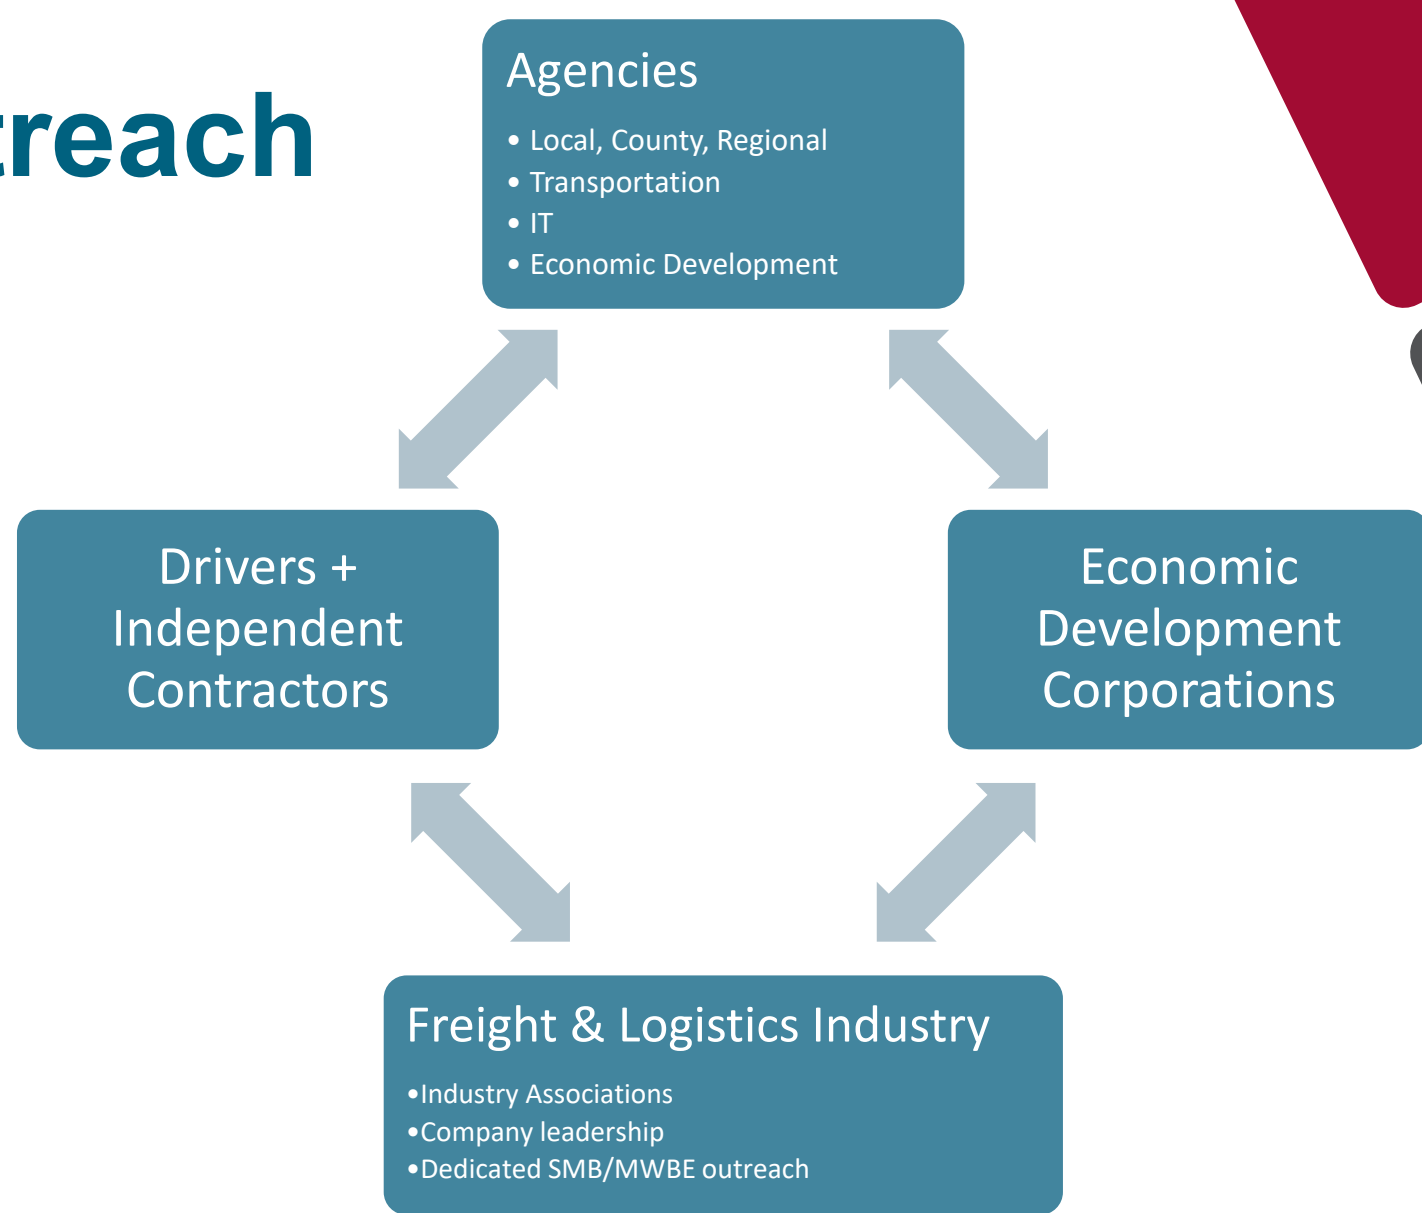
treach

Agencies

• Local, County, Regional
• Transportation
• IT
• Economic Development

Drivers + Independent Contractors

Economic Development Corporations

Freight & Logistics Industry

•Industry Associations
•Company leadership
•Dedicated SMB/MWBE outreach